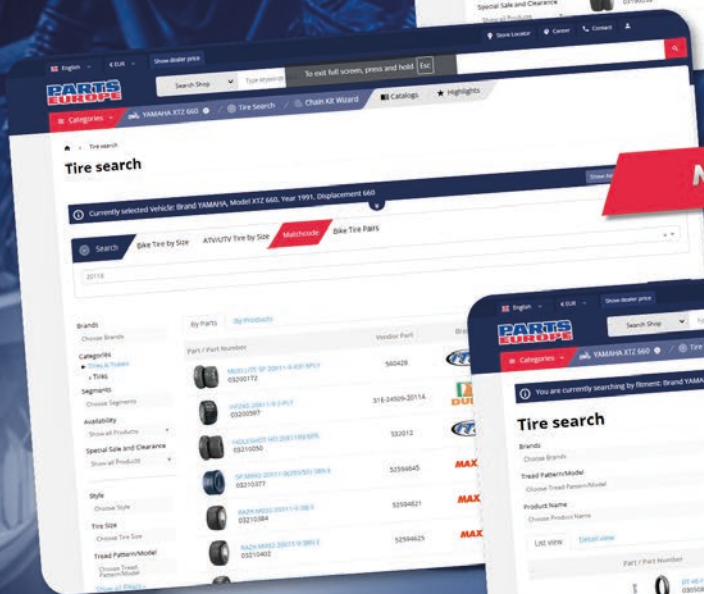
Special Sale and Clearance

Store Locator | Center | Contact

English | € EUR | Show dealer price

PARTS EUROPE

Search Shop | Type keywords

To exit full screen, press and hold Esc

Categories | YAMAHA XTZ 660 | Tire Search | Chain Kit Wizard | Catalogs | Highlights

Tire search

Tire search

Show

Currently selected Vehicle: Brand YAMAHA, Model XTZ 660, Year 1991, Displacement 660

Search | Bike Tire by Size | ATV/UTV Tire by Size | Matchcode | Bike Tire Pairs

20118

Brands
Choose Brands

Categories
Tires & Tubes
Tires

Segments
Choose Segments

Availability
Show all Products

Special Sale and Clearance
Show all Products

Style
Choose Style

Tire Size
Choose Tire Size

Tread Pattern/Model
Choose Tread Pattern/Model

By Parts | By Products

Part / Part Number | Vendor Part

| Part / Part Number | Vendor Part |
|---|---|
| 03200172 | 560428 |
| 03200597 | 31E-24509-2011A |
| 03210050 | 532012 |
| 03210377 | 52594645 |
| 03210384 | 52594621 |
| 03210402 | 52594625 |

English | € EUR | Show dealer price

PARTS EUROPE

Search Shop

Categories | YAMAHA XTZ 660 | Tire

You are currently searching by fitment: Brand YAMAHA

Tire search

Brands
Choose Brands

Tread Pattern/Model
Choose Tread Pattern/Model

Product Name
Choose Product Name

List view | Detail view

Part / Part Number